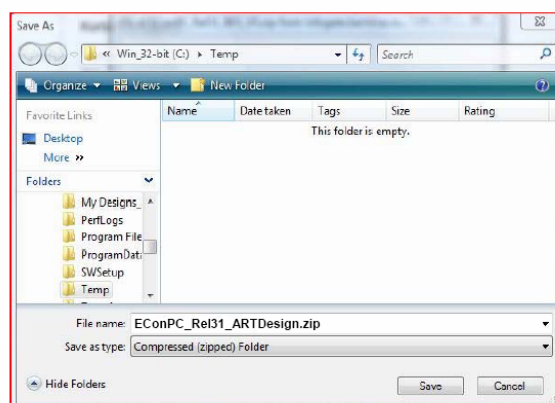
Save As

« Win_32-bit (C:) ▸ Temp

Search

Organize ▾ Views ▾ New Folder

Favorite Links

Desktop

More »

Folders

My Designs_

PerfLogs

Program File

ProgramDat

SWSetup

Temp

| Name | Date taken | Tags | Size | Rating |
|---|---|---|---|---|

This folder is empty.

File name: EConPC_Rel31_ARTDesign.zip

Save as type: Compressed (zipped) Folder

Hide Folders

Save

Cancel